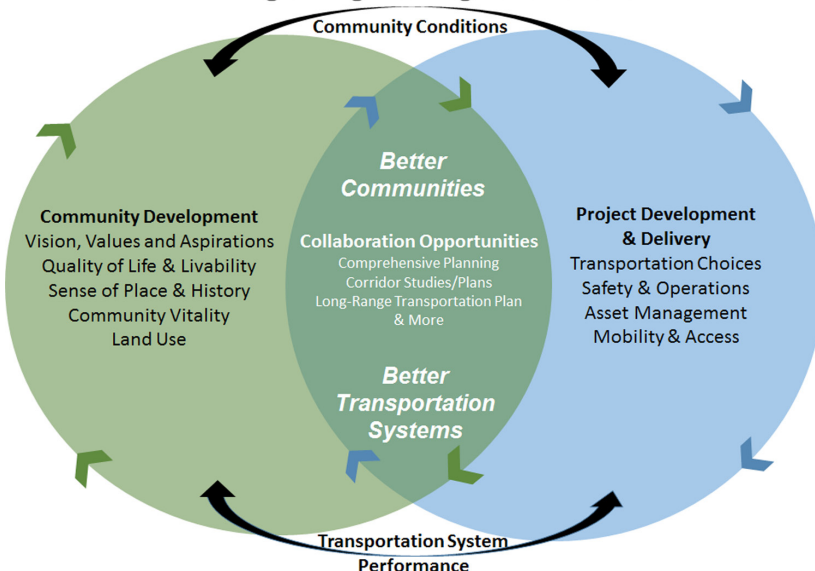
Community Conditions

Community Development
Vision, Values and Aspirations
Quality of Life & Livability
Sense of Place & History
Community Vitality
Land Use

Better Communities

Collaboration Opportunities
Comprehensive Planning
Corridor Studies/Plans
Long-Range Transportation Plan
& More

Better Transportation Systems

Project Development & Delivery
Transportation Choices
Safety & Operations
Asset Management
Mobility & Access

Transportation System Performance